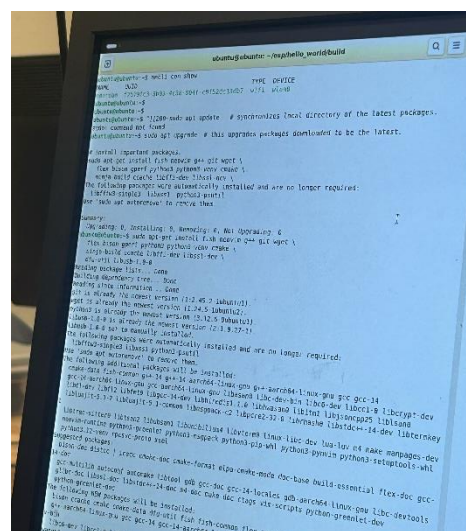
ubuntu@ubuntu: ~/esp/hello_world/build

ubuntu@ubuntu:~$ nmcli con show
NAME    UUID    TYPE    DEVICE
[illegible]    wifi    wlan0
ubuntu@ubuntu:~$
ubuntu@ubuntu:~$
ubuntu@ubuntu:~$ "1200~sudo apt update    # synchronizes local directory of the latest packages.
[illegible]: command not found
ubuntu@ubuntu:~$ sudo apt upgrade  # this upgrades packages downloaded to the latest.

# install important packages.
sudo apt-get install fish ncurses g++ git wget \
    flex bison gperf python3 python3-venv cmake \
    ninja-build ccache libffi-dev libssl-dev \
The following packages were automatically installed and are no longer required:
    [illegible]
Use 'sudo apt autoremove' to remove them.

Summary:
    Upgrading: 0, Installing: 0, Removing: 0, Not Upgrading: 6
ubuntu@ubuntu:~$ sudo apt-get install fish ncurses g++ git wget \
    flex bison gperf python3 python3-venv cmake \
    ninja-build ccache libffi-dev libssl-dev \
    dfu-util libusb-1.0-0
Reading package lists... Done
Building dependency tree... Done
Reading state information... Done
git is already the newest version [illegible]
wget is already the newest version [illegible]
python3 is already the newest version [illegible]
libusb-1.0-0 is already the newest version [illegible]
libusb-1.0-0 set to manually installed.
The following packages were automatically installed and are no longer required:
    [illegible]
Use 'sudo apt autoremove' to remove them.
The following additional packages will be installed:
    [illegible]
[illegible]
Suggested packages:
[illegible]
The following NEW packages will be installed:
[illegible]